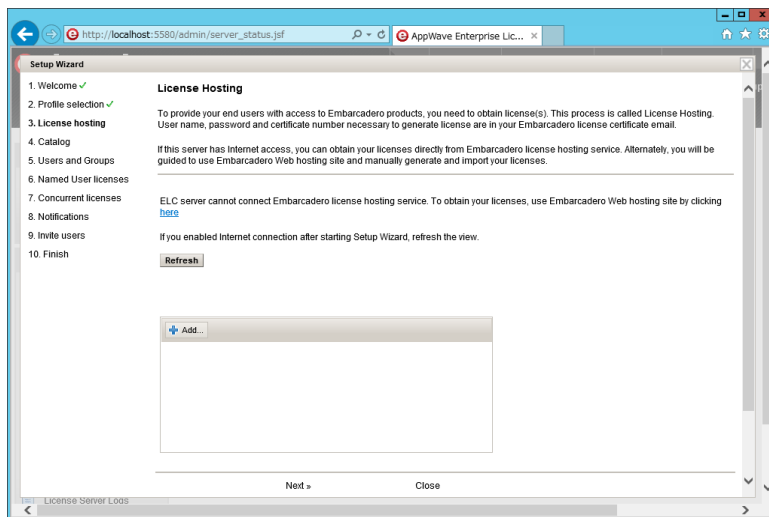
http://localhost:5580/admin/server_status.jsf

AppWave Enterprise Lic... ×

Setup Wizard

1. Welcome ✓
2. Profile selection ✓
3. License hosting
4. Catalog
5. Users and Groups
6. Named User licenses
7. Concurrent licenses
8. Notifications
9. Invite users
10. Finish

License Hosting

To provide your end users with access to Embarcadero products, you need to obtain license(s). This process is called License Hosting. User name, password and certificate number necessary to generate license are in your Embarcadero license certificate email.

If this server has Internet access, you can obtain your licenses directly from Embarcadero license hosting service. Alternately, you will be guided to use Embarcadero Web hosting site and manually generate and import your licenses.

ELC server cannot connect Embarcadero license hosting service. To obtain your licenses, use Embarcadero Web hosting site by clicking here

If you enabled Internet connection after starting Setup Wizard, refresh the view.

Refresh

Add...

Next »

Close

License Server Logs